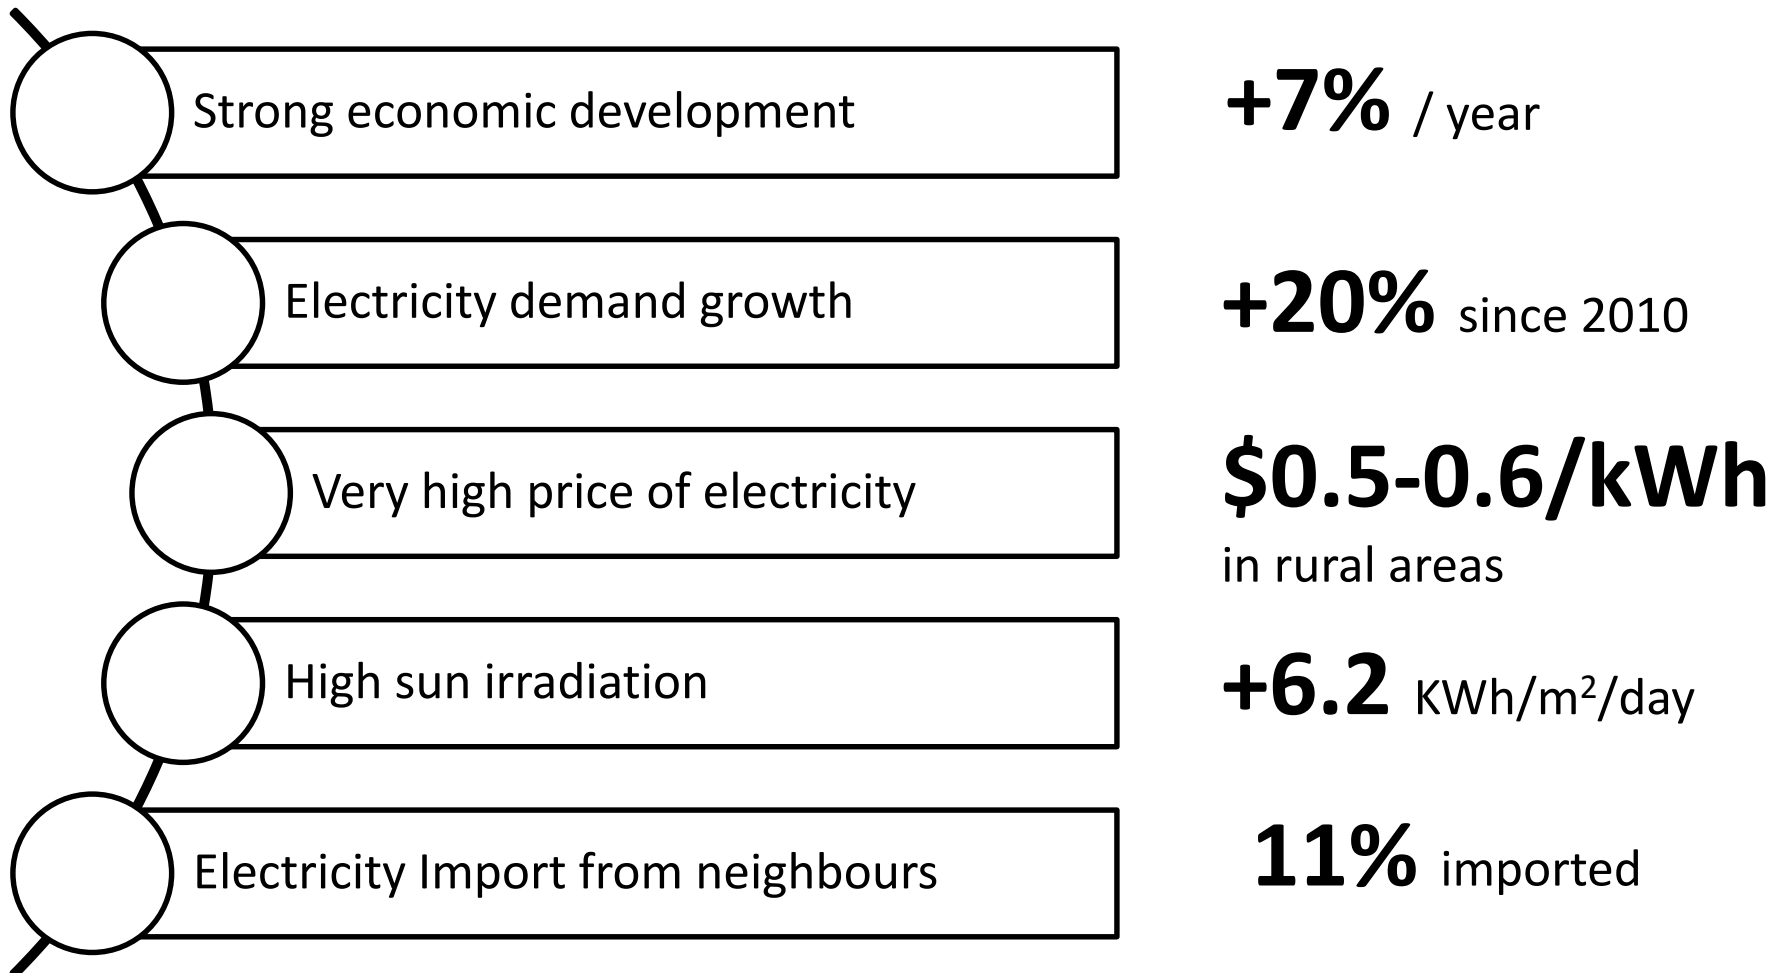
Strong economic development

+7% / year

Electricity demand growth

+20% since 2010

Very high price of electricity

$0.5-0.6/kWh in rural areas

High sun irradiation

+6.2 KWh/m$^2$/day

Electricity Import from neighbours

11% imported